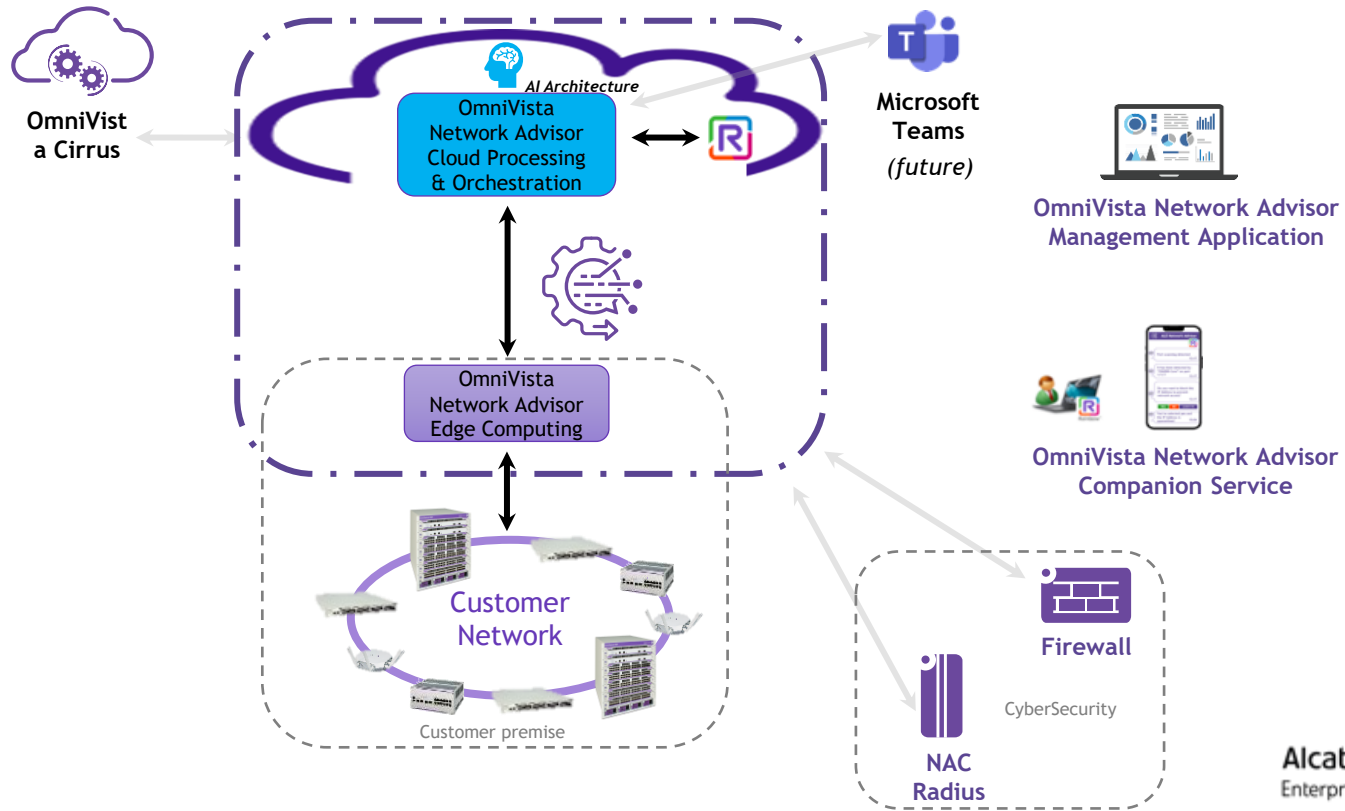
OmniVist a Cirrus

AI Architecture

OmniVista Network Advisor Cloud Processing & Orchestration

Microsoft Teams (future)

OmniVista Network Advisor Management Application

OmniVista Network Advisor Edge Computing

OmniVista Network Advisor Companion Service

Customer Network

Customer premise

Firewall

CyberSecurity

NAC Radius

Alcat
Enterpr